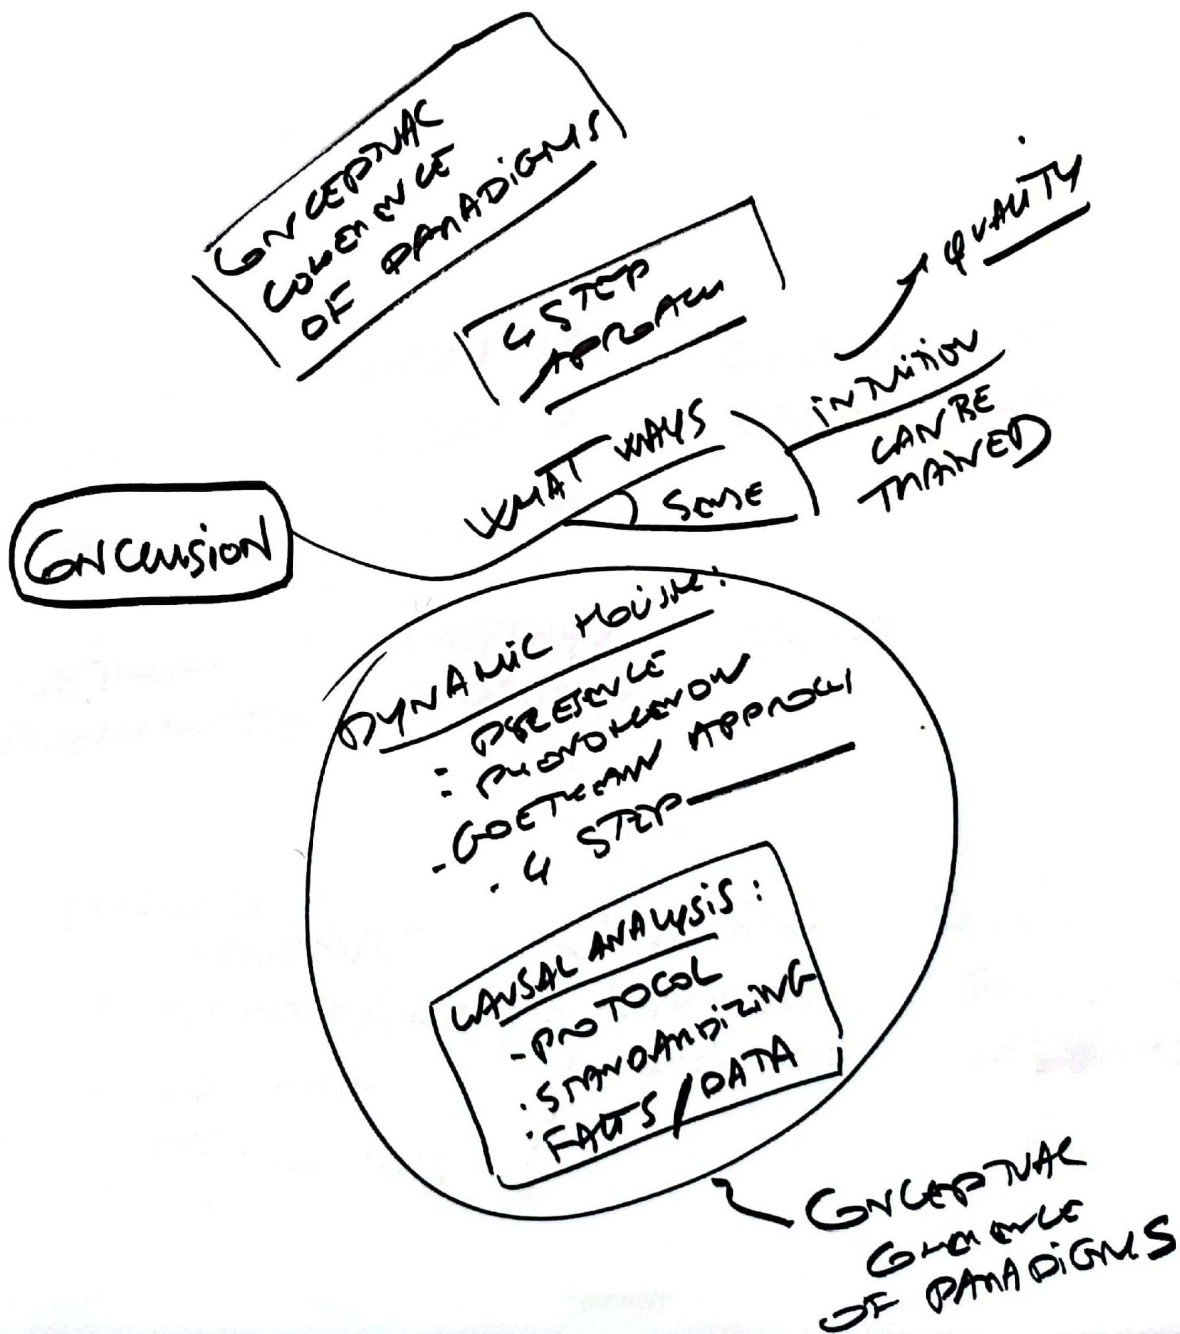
CONCEPTUAL COHERENCE OF PARADIGMS

4 STEP APPROACH

QUALITY

INTUITION

CAN BE TRAINED

WHAT WAYS

SENSE

CONCLUSION

DYNAMIC HOLISM:
: PRESENCE
: PHENOMENON
- GOETHEAN APPROACH
: 4 STEP

CAUSAL ANALYSIS:
- PROTOCOL
: STANDARDIZING
: FACTS / DATA

CONCEPTUAL COHERENCE OF PARADIGMS